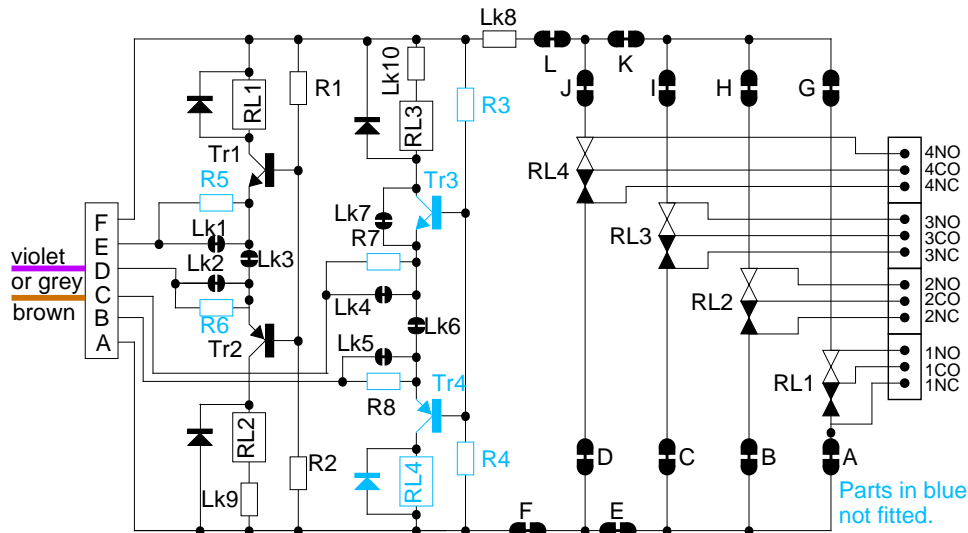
Lk8
L
K
Lk10
J
I
H
G
RL1
R1
RL3
R3
Tr1
Tr3
RL4
4NO
4CO
4NC
R5
Lk7
F
E
D
C
B
A
Lk1
R7
RL3
3NO
3CO
3NC
violet
or grey
brown
Lk2
Lk3
Lk4
R6
Lk6
RL2
2NO
2CO
2NC
Tr2
Lk5
1NO
1CO
1NC
R8
Tr4
RL1
RL2
R2
RL4
R4
D
C
B
A
Lk9
Parts in blue not fitted.
F
E